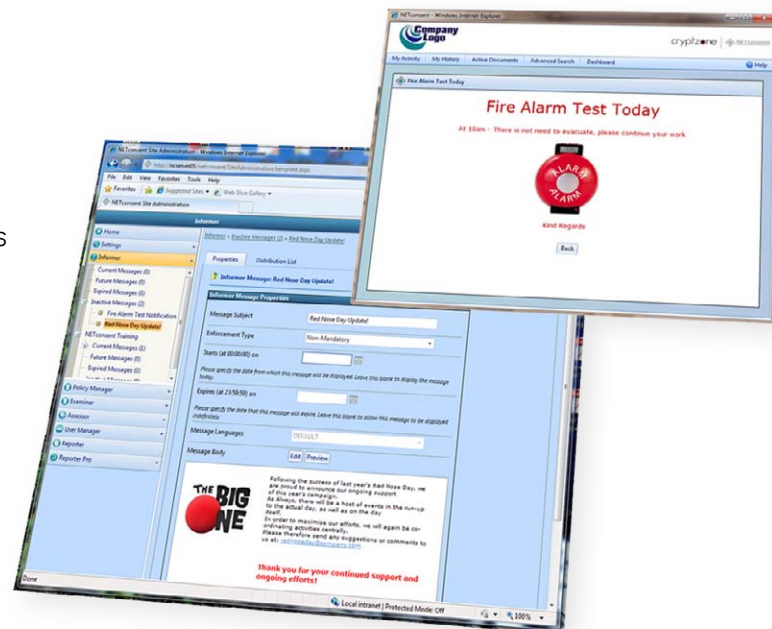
NETconsent - Windows Internet Explorer

Company Logo

cryptzone | NETconsent

My Activity | My History | Active Documents | Advanced Search | Dashboard | Help

Fire Alarm Test Today

Fire Alarm Test Today

At 10am - There is not need to evacuate, please continue your work

ALARM
ALARM

Kind Regards

Back

NETconsent Site Administration - Windows Internet Explorer

File Edit View Favorites Tools Help

Favorites | Suggested Sites | Web Slice Gallery

NETconsent Site Administration

Informer

Home
Settings
Informer
Current Messages (0)
Future Messages (0)
Expired Messages (0)
Inactive Messages (2)
Fire Alarm Test Notification
Red Nose Day Update!
NETconsent Training
Current Messages (1)
Future Messages (0)
Expired Messages (0)
Policy Manager
Examiner
Assessor
User Manager
Reporter
Reporter Pro

Informer > Inactive Messages (2) > Red Nose Day Update!

Properties | Distribution List

Informer Message: Red Nose Day Update!

Informer Message Properties

Message Subject | Red Nose Day Update!
Enforcement Type | Non-Mandatory
Starts (at 00:00:00) on
Please specify the date from which this message will be displayed. Leave this blank to display the message today.
Expires (at 23:59:59) on
Please specify the date that this message will expire. Leave this blank to allow this message to be displayed indefinitely.
Message Languages | DEFAULT
Message Body | Edit | Preview

THE BIG ONE

Following the success of last year's Red Nose Day, we are proud to announce our ongoing support of this year's campaign.
As always, there will be a host of events in the run-up to the actual day, as well as on the day itself.
In order to maximise our efforts, we will again be co-ordinating activities centrally.
Please therefore send any suggestions or comments to us at: rednoseday@company.com

Thank you for your continued support and ongoing efforts!

Done

Local intranet | Protected Mode: Off

100%